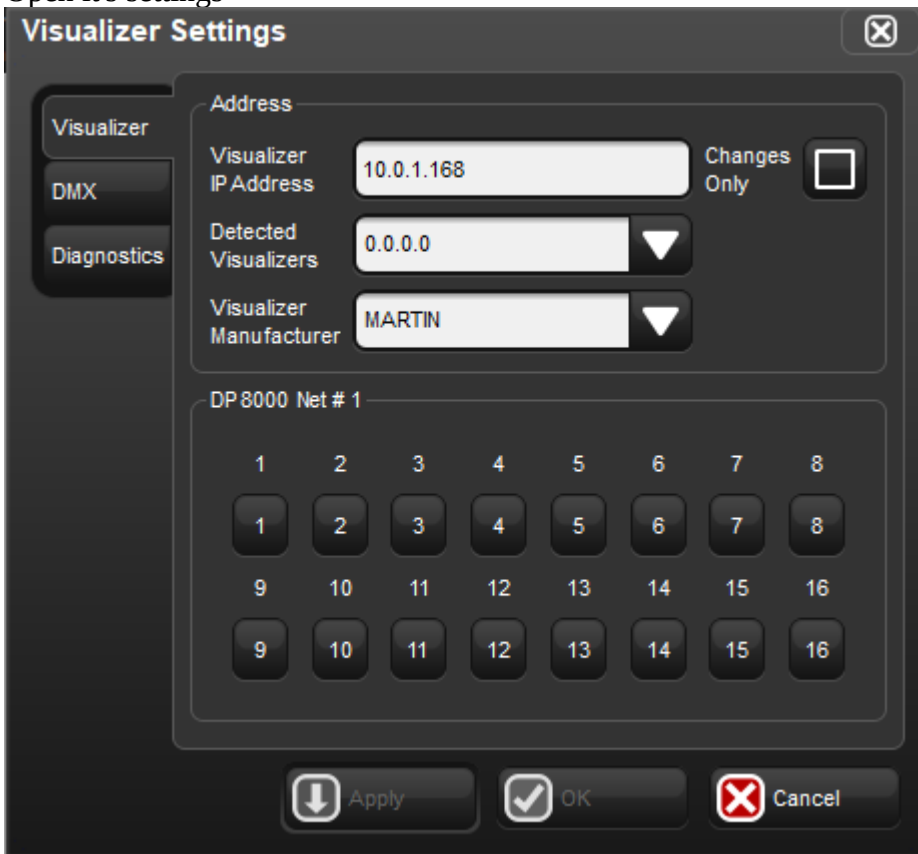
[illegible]

Visualizer Settings

Visualizer
DMX
Diagnostics

Address

Visualizer IP Address 10.0.1.168

Changes Only

Detected Visualizers 0.0.0.0

Visualizer Manufacturer MARTIN

DP 8000 Net # 1

| 1 | 2 | 3 | 4 | 5 | 6 | 7 | 8 |
|---|---|---|---|---|---|---|---|
| 1 | 2 | 3 | 4 | 5 | 6 | 7 | 8 |
| 9 | 10 | 11 | 12 | 13 | 14 | 15 | 16 |
| 9 | 10 | 11 | 12 | 13 | 14 | 15 | 16 |

Apply
OK
Cancel